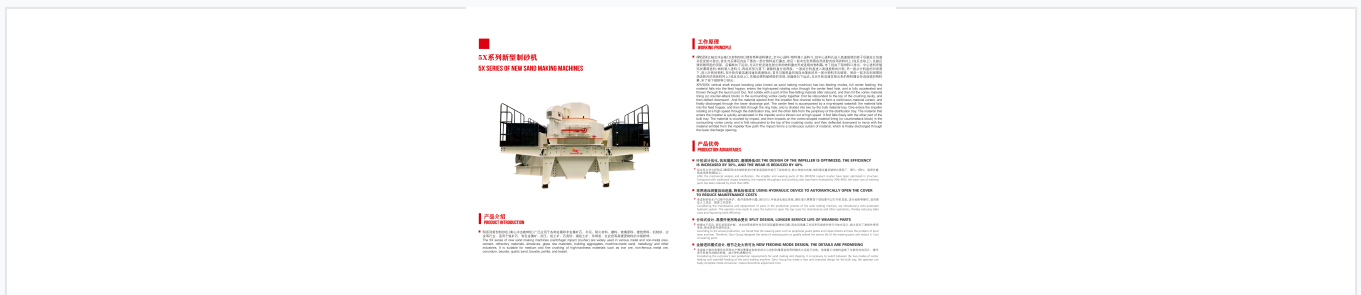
5X系列新型制砂机
5X SERIES OF NEW SAND MAKING MACHINES

产品介绍
PRODUCT INTRODUCTION

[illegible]
The 5X series of new sand making machines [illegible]

工作原理
WORKING PRINCIPLE

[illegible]

5X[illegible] vertical shaft impact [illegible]

产品优势
PRODUCTION ADVANTAGES

叶轮设计优化，效率提高30%，磨损降低40% THE DESIGN OF THE IMPELLER IS OPTIMIZED, THE EFFICIENCY IS INCREASED BY 30%, AND THE WEAR IS REDUCED BY 40%

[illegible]

采用液压开盖装置，降低维修成本 USING HYDRAULIC DEVICE TO AUTOMATICALLY OPEN THE COVER TO REDUCE MAINTENANCE COSTS

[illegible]

分体式设计，易损件使用寿命更长 SPLIT DESIGN, LONGER SERVICE LIFE OF WEARING PARTS

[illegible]

全新进料模式设计，细节之处大有可为 NEW FEEDING MODE DESIGN, THE DETAILS ARE PROMISING

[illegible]